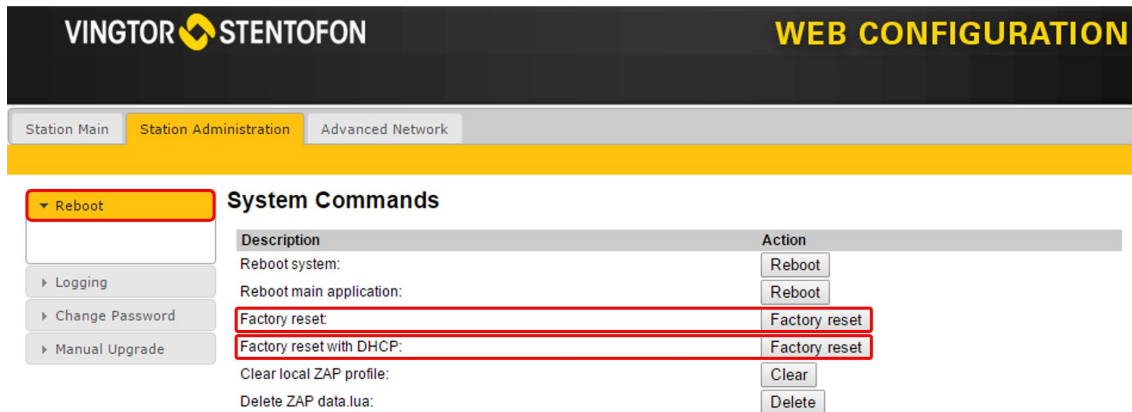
VINGTOR STENTOFON

WEB CONFIGURATION

Station Main

Station Administration

Advanced Network

▾ Reboot

▸ Logging

▸ Change Password

▸ Manual Upgrade

System Commands

| Description | Action |
|---|---|
| Reboot system: | Reboot |
| Reboot main application: | Reboot |
| Factory reset: | Factory reset |
| Factory reset with DHCP: | Factory reset |
| Clear local ZAP profile: | Clear |
| Delete ZAP data.lua: | Delete |